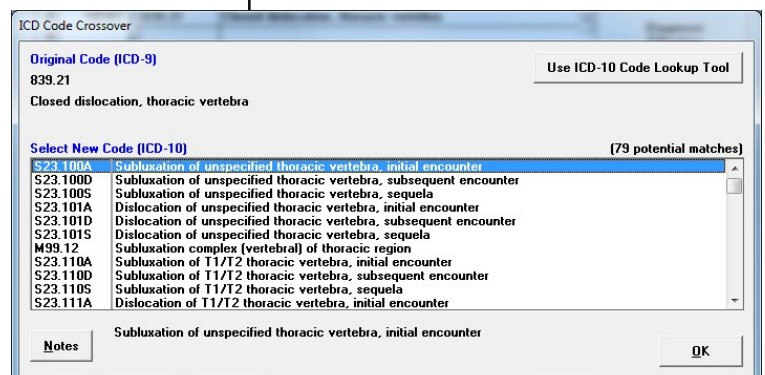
ICD Code Crossover

Original Code (ICD-9)
839.21
Closed dislocation, thoracic vertebra

Use ICD-10 Code Lookup Tool

Select New Code (ICD-10)
(79 potential matches)

| | |
|---|---|
| S23.100A | Subluxation of unspecified thoracic vertebra, initial encounter |
| S23.100D | Subluxation of unspecified thoracic vertebra, subsequent encounter |
| S23.100S | Subluxation of unspecified thoracic vertebra, sequela |
| S23.101A | Dislocation of unspecified thoracic vertebra, initial encounter |
| S23.101D | Dislocation of unspecified thoracic vertebra, subsequent encounter |
| S23.101S | Dislocation of unspecified thoracic vertebra, sequela |
| M99.12 | Subluxation complex (vertebral) of thoracic region |
| S23.110A | Subluxation of T1/T2 thoracic vertebra, initial encounter |
| S23.110D | Subluxation of T1/T2 thoracic vertebra, subsequent encounter |
| S23.110S | Subluxation of T1/T2 thoracic vertebra, sequela |
| S23.111A | Dislocation of T1/T2 thoracic vertebra, initial encounter |

Notes

Subluxation of unspecified thoracic vertebra, initial encounter

OK